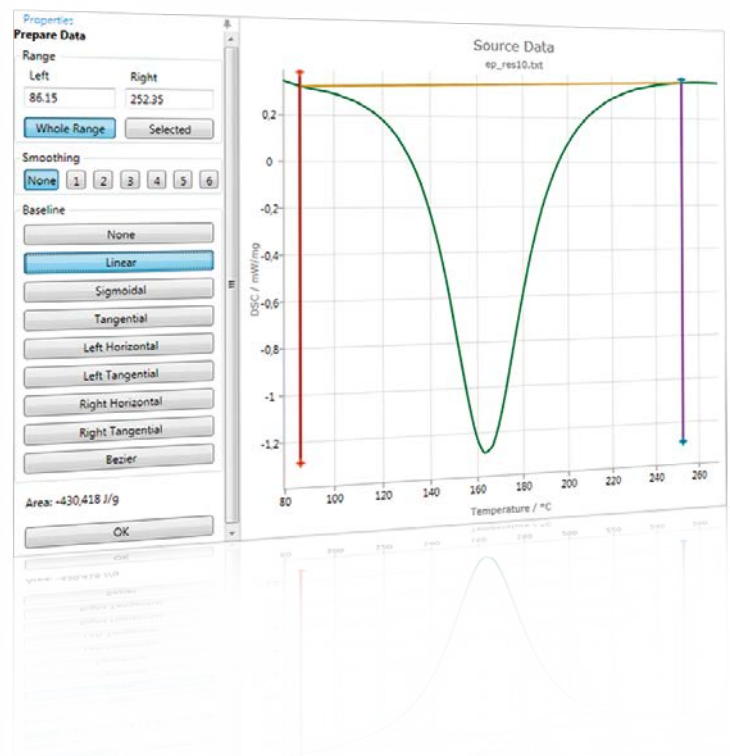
Properties
Prepare Data
Range
Left
Right
86.15
252.35
Whole Range
Selected
Smoothing
None 1 2 3 4 5 6
Baseline
None
Linear
Sigmoidal
Tangential
Left Horizontal
Left Tangential
Right Horizontal
Right Tangential
Bezier
Area: -430,418 J/g
OK

Source Data
ep_res10.txt
DSC / mW/mg
0,2
0
-0,2
-0,4
-0,6
-0,8
-1
-1,2
80 100 120 140 160 180 200 220 240 260
Temperature / °C